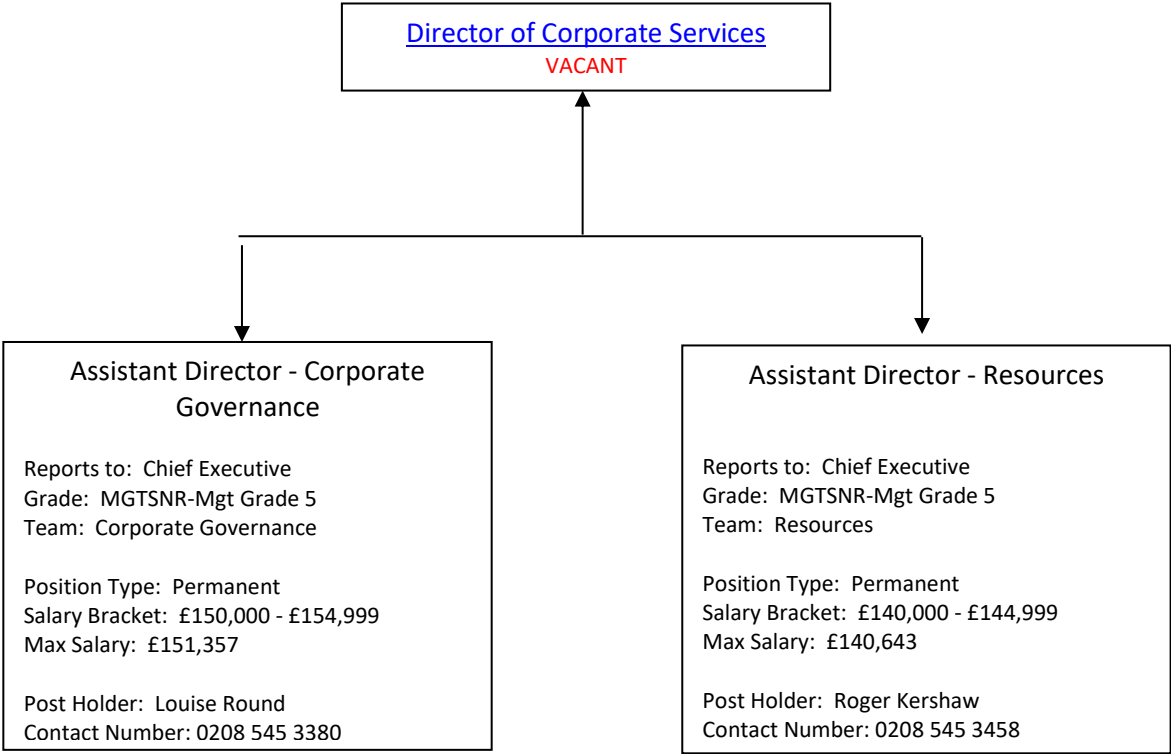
Director of Corporate Services
VACANT

Assistant Director - Corporate Governance

Reports to: Chief Executive
Grade: MGTSNR-Mgt Grade 5
Team: Corporate Governance

Position Type: Permanent
Salary Bracket: £150,000 - £154,999
Max Salary: £151,357

Post Holder: Louise Round
Contact Number: 0208 545 3380

Assistant Director - Resources

Reports to: Chief Executive
Grade: MGTSNR-Mgt Grade 5
Team: Resources

Position Type: Permanent
Salary Bracket: £140,000 - £144,999
Max Salary: £140,643

Post Holder: Roger Kershaw
Contact Number: 0208 545 3458